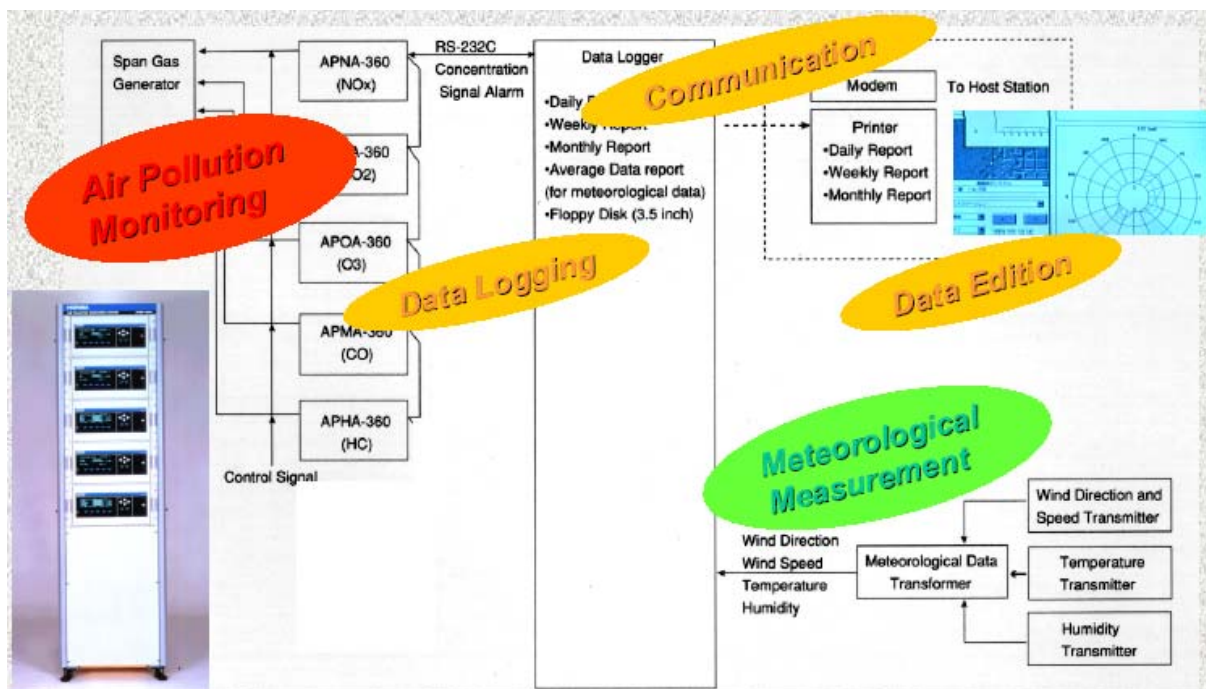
Span Gas Generator

APNA-360 (NOx)

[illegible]A-360 ([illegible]O2)

APOA-360 (O3)

APMA-360 (CO)

APHA-360 (HC)

Control Signal

RS-232C Concentration Signal Alarm

Data Logger
•Daily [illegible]
•Weekly Report
•Monthly Report
•Average Data report (for meteorological data)
•Floppy Disk (3.5 inch)

Communication

Modem

To Host Station

Printer
•Daily Report
•Weekly Report
•Monthly Report

Air Pollution Monitoring

Data Logging

Data Edition

Meteorological Measurement

Wind Direction and Speed Transmitter

Temperature Transmitter

Humidity Transmitter

Meteorological Data Transformer

Wind Direction
Wind Speed
Temperature
Humidity